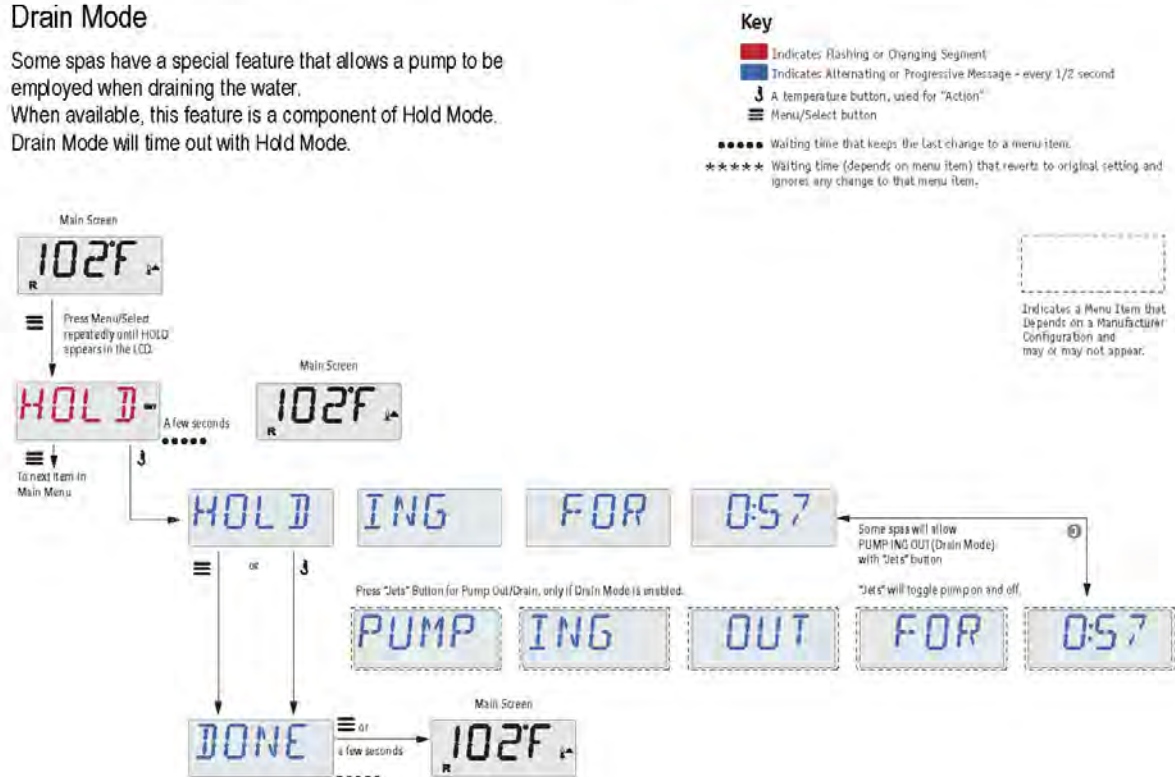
Drain Mode

Some spas have a special feature that allows a pump to be employed when draining the water.
When available, this feature is a component of Hold Mode.
Drain Mode will time out with Hold Mode.

Key

Indicates Flashing or Changing Segment

Indicates Alternating or Progressive Message - every 1/2 second

A temperature button, used for "Action"

Menu/Select button

●●●●● Waiting time that keeps the last change to a menu item.

★★★★★ Waiting time (depends on menu item) that reverts to original setting and ignores any change to that menu item.

Indicates a Menu Item that Depends on a Manufacturer Configuration and may or may not appear.

Main Screen

102°F

R

Press Menu/Select repeatedly until HOLD appears in the LCD.

HOLD

A few seconds

●●●●●

Main Screen

102°F

R

To next item in Main Menu

HOLD

ING

FOR

0:57

Some spas will allow PUMPING OUT (Drain Mode) with "Jets" button

or

Press "Jets" Button for Pump Out/Drain, only if Drain Mode is enabled.

"Jets" will toggle pump on and off.

PUMP

ING

OUT

FOR

0:57

DONE

or

a few seconds

●●●●●

Main Screen

102°F

R